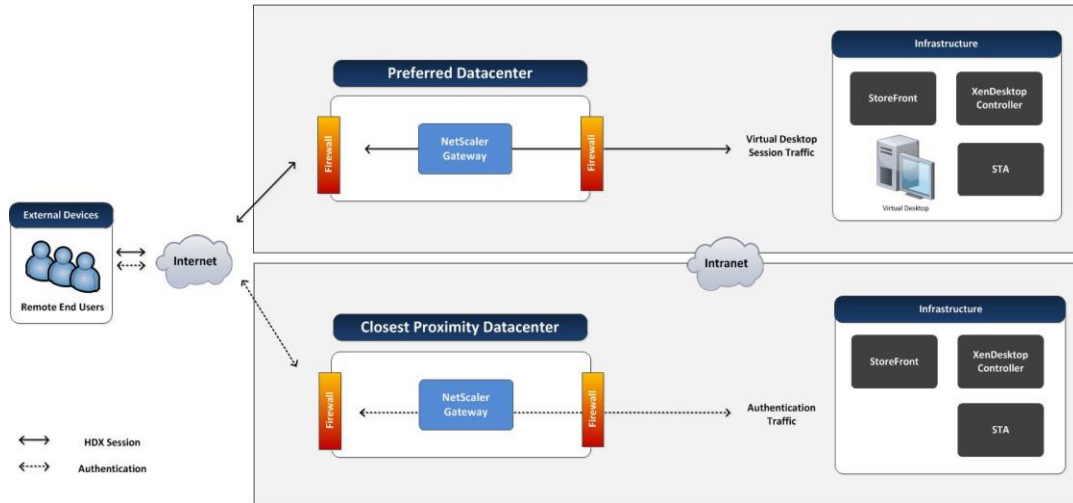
Preferred Datacenter

Firewall

NetScaler Gateway

Firewall

Virtual Desktop Session Traffic

Infrastructure

StoreFront

XenDesktop Controller

Virtual Desktop

STA

External Devices

Remote End Users

Internet

Intranet

Closest Proximity Datacenter

Firewall

NetScaler Gateway

Firewall

Authentication Traffic

Infrastructure

StoreFront

XenDesktop Controller

STA

HDX Session

Authentication